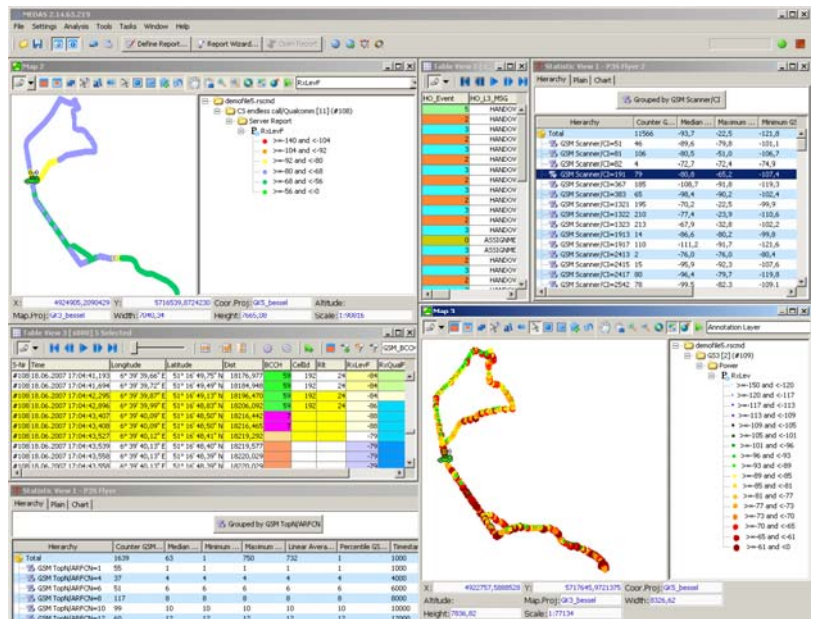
MEDAS 2.14.63.219
File Settings Analysis Tools Tasks Window Help
Define Report... Report Wizard... Open Report

Map 2
RxLevF
demofile5.rscmd
CS endless call/Qualcomm [11] (#108)
Server Report
RxLevF
>=-140 and <-104
>=-104 and <-92
>=-92 and <-80
>=-80 and <-68
>=-68 and <-56
>=-56 and <0
X: 4924905,2090429 Y: 5716539,8724230 Coor.Proj: GK5_bessel Altitude:
Map.Proj: GK3_bessel Width: 7040,04 Height: 7665,08 Scale: 1:90816

Table View
| HO_Event | HO_L3_MSG |
|---|---|
| 2 | HANDOV |
| 2 | HANDOV |
| 3 | HANDOV |
| 3 | HANDOV |
| 2 | HANDOV |
| 3 | HANDOV |
| 2 | HANDOV |
| 3 | HANDOV |
| 2 | HANDOV |
| 2 | HANDOV |
| 2 | HANDOV |
| 0 | ASSIGNME |
| 0 | ASSIGNME |
| 3 | HANDOV |
| 2 | HANDOV |
| 2 | HANDOV |

Statistic View 1 - P3S Flyer 2
Hierarchy Plain Chart
Grouped by GSM Scanner/CI
| Hierarchy | Counter G... | Median ... | Maximum ... | Minimum G... |
|---|---|---|---|---|
| Total | 11566 | -93,7 | -22,5 | -121,8 |
| GSM Scanner/CI=51 | 46 | -89,6 | -79,8 | -101,1 |
| GSM Scanner/CI=81 | 106 | -80,5 | -51,0 | -106,7 |
| GSM Scanner/CI=82 | 4 | -72,7 | -72,4 | -74,9 |
| GSM Scanner/CI=191 | 79 | -80,8 | -65,2 | -107,4 |
| GSM Scanner/CI=367 | 185 | -108,7 | -91,0 | -119,3 |
| GSM Scanner/CI=383 | 65 | -90,4 | -90,2 | -102,4 |
| GSM Scanner/CI=1321 | 195 | -70,2 | -22,5 | -99,9 |
| GSM Scanner/CI=1322 | 210 | -77,4 | -23,9 | -110,6 |
| GSM Scanner/CI=1323 | 213 | -67,9 | -32,8 | -102,2 |
| GSM Scanner/CI=1913 | 14 | -96,6 | -80,2 | -99,8 |
| GSM Scanner/CI=1917 | 110 | -111,2 | -91,7 | -121,6 |
| GSM Scanner/CI=2413 | 2 | -76,0 | -76,0 | -80,4 |
| GSM Scanner/CI=2415 | 15 | -95,9 | -92,3 | -107,6 |
| GSM Scanner/CI=2417 | 80 | -96,4 | -79,7 | -119,8 |
| GSM Scanner/CI=2542 | 78 | -99,5 | -82,3 | -109,1 |

Table View 3 [#800] 5 Selected
| S-Nr | Time | Longitude | Latitude | Dist | BCCH | CellId | Rlt | RxLevFu | RxQualF |
|---|---|---|---|---|---|---|---|---|---|
| #108 | 18.06.2007 17:04:41,193 | 6° 39' 39,66" E | 51° 16' 49,75" N | 18176,977 | 59 | 192 | 24 | -84 | |
| #108 | 18.06.2007 17:04:41,694 | 6° 39' 39,72" E | 51° 16' 49,49" N | 18184,948 | 59 | 192 | 24 | -84 | |
| #108 | 18.06.2007 17:04:42,295 | 6° 39' 39,87" E | 51° 16' 49,13" N | 18196,470 | 59 | 192 | 24 | -84 | |
| #108 | 18.06.2007 17:04:42,896 | 6° 39' 39,99" E | 51° 16' 48,83" N | 18206,092 | 59 | 192 | 24 | -86 | |
| #108 | 18.06.2007 17:04:43,407 | 6° 39' 40,09" E | 51° 16' 48,50" N | 18216,442 | | | | -86 | |
| #108 | 18.06.2007 17:04:43,408 | 6° 39' 40,09" E | 51° 16' 48,50" N | 18216,465 | | | | -86 | |
| #108 | 18.06.2007 17:04:43,527 | 6° 39' 40,12" E | 51° 16' 48,41" N | 18219,292 | | | | -79 | |
| #108 | 18.06.2007 17:04:43,539 | 6° 39' 40,12" E | 51° 16' 48,40" N | 18219,577 | | | | -79 | |
| #108 | 18.06.2007 17:04:43,558 | 6° 39' 40,13" E | 51° 16' 48,39" N | 18220,029 | | | | -79 | |
| #108 | 18.06.2007 17:04:43,559 | 6° 39' 40,13" E | 51° 16' 48,39" N | 18220,029 | | | | -79 | |

Map 3
Annotation Layer
demofile5.rscmd
GS3 [2] (#109)
Power
R_Lev
>=-150 and <-120
>=-120 and <-117
>=-117 and <-113
>=-113 and <-109
>=-109 and <-105
>=-105 and <-101
>=-101 and <-96
>=-96 and <-93
>=-93 and <-89
>=-89 and <-85
>=-85 and <-81
>=-81 and <-77
>=-77 and <-73
>=-73 and <-70
>=-70 and <-65
>=-65 and <-61
>=-61 and <0
X: 4922757,5888528 Y: 5717645,9721375 Coor.Proj: GK5_bessel Width: 8326,62
Altitude: Map.Proj: GK3_bessel Height: 7836,82 Scale: 1:77134

Statistic View 1 - P3S Flyer
Hierarchy Plain Chart
Grouped by GSM TopN/ARFCN
| Hierarchy | Counter GSM... | Median ... | Minimum ... | Maximum ... | Linear Avera... | Percentile GS... | Timestar |
|---|---|---|---|---|---|---|---|
| Total | 1639 | 63 | 1 | 750 | 732 | 1 | 1000 |
| GSM TopN/ARFCN=1 | 55 | 1 | 1 | 1 | 1 | 1 | 1000 |
| GSM TopN/ARFCN=4 | 37 | 4 | 4 | 4 | 4 | 4 | 4000 |
| GSM TopN/ARFCN=6 | 51 | 6 | 6 | 6 | 6 | 6 | 6000 |
| GSM TopN/ARFCN=8 | 117 | 8 | 8 | 8 | 8 | 8 | 8000 |
| GSM TopN/ARFCN=10 | 99 | 10 | 10 | 10 | 10 | 10 | 10000 |